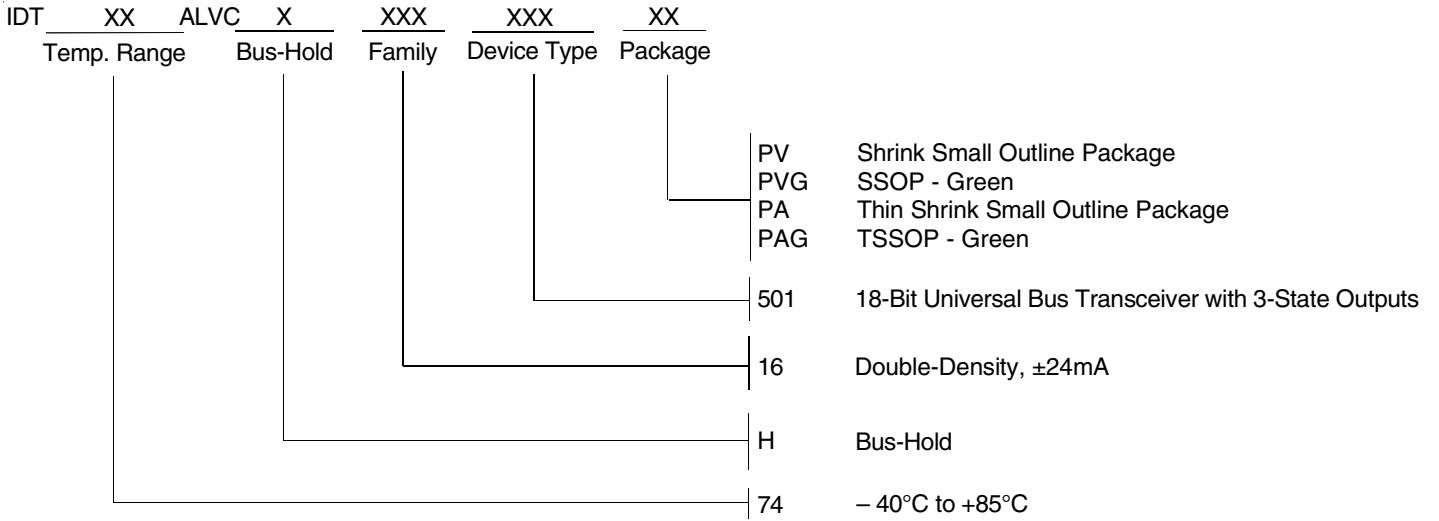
IDT XX ALVC X XXX XXX XX
Temp. Range Bus-Hold Family Device Type Package

PV Shrink Small Outline Package
PVG SSOP - Green
PA Thin Shrink Small Outline Package
PAG TSSOP - Green

501 18-Bit Universal Bus Transceiver with 3-State Outputs

16 Double-Density, ±24mA

H Bus-Hold

74 – 40°C to +85°C